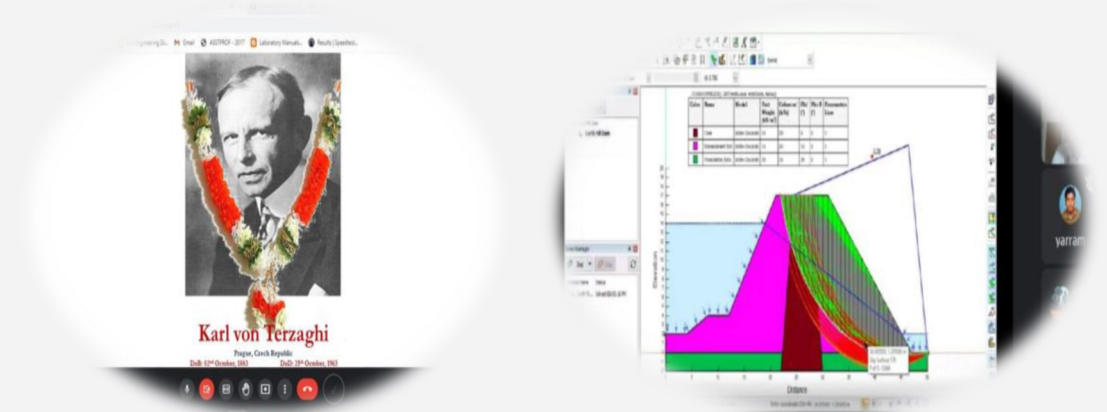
M Gmail ASSTPROF - 2017 Laboratory Manuals Results | Speedtest

Karl von Terzaghi

Prague, Czech Republic

DoB: 02nd October, 1883 DoD: 25th October, 1963

| Color | Name | Model | Unit Weight (kN/m³) | Cohesion (kPa) | Phi (°) | Phi-B (°) | Piezometric Line |
|---|---|---|---|---|---|---|---|
| | Core | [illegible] | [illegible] | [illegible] | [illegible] | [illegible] | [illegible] |
| | Embankment Soil | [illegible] | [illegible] | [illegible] | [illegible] | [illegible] | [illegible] |
| | Foundation Soil | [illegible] | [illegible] | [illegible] | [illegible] | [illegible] | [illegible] |

Distance

yarram